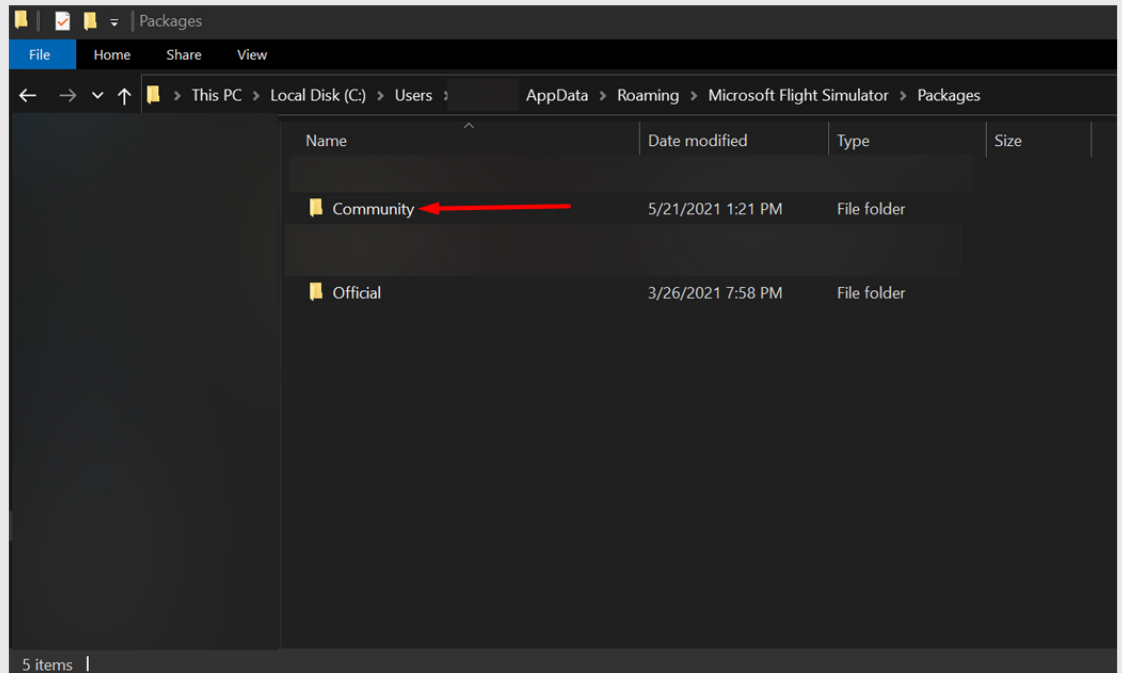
Packages

File Home Share View

This PC > Local Disk (C:) > Users > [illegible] AppData > Roaming > Microsoft Flight Simulator > Packages

| Name | Date modified | Type | Size |
|---|---|---|---|
| Community | 5/21/2021 1:21 PM | File folder | |
| Official | 3/26/2021 7:58 PM | File folder | |

5 items